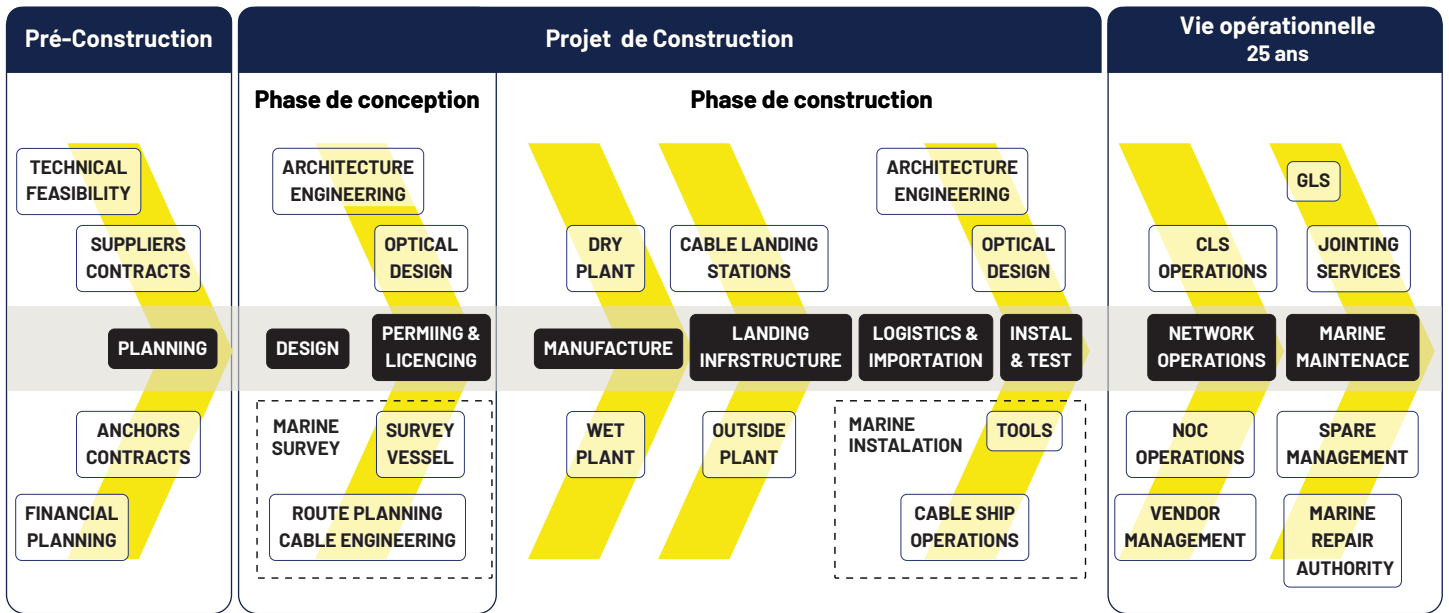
Pré-Construction

TECHNICAL FEASIBILITY

SUPPLIERS CONTRACTS

PLANNING

ANCHORS CONTRACTS

FINANCIAL PLANNING

Projet de Construction

Phase de conception

ARCHITECTURE ENGINEERING

OPTICAL DESIGN

DESIGN

PERMIING & LICENCING

MARINE SURVEY

SURVEY VESSEL

ROUTE PLANNING CABLE ENGINEERING

Phase de construction

DRY PLANT

CABLE LANDING STATIONS

ARCHITECTURE ENGINEERING

OPTICAL DESIGN

MANUFACTURE

LANDING INFRSTRUCTURE

LOGISTICS & IMPORTATION

INSTAL & TEST

WET PLANT

OUTSIDE PLANT

MARINE INSTALATION

TOOLS

CABLE SHIP OPERATIONS

Vie opérationnelle 25 ans

GLS

CLS OPERATIONS

JOINTING SERVICES

NETWORK OPERATIONS

MARINE MAINTENACE

NOC OPERATIONS

SPARE MANAGEMENT

VENDOR MANAGEMENT

MARINE REPAIR AUTHORITY